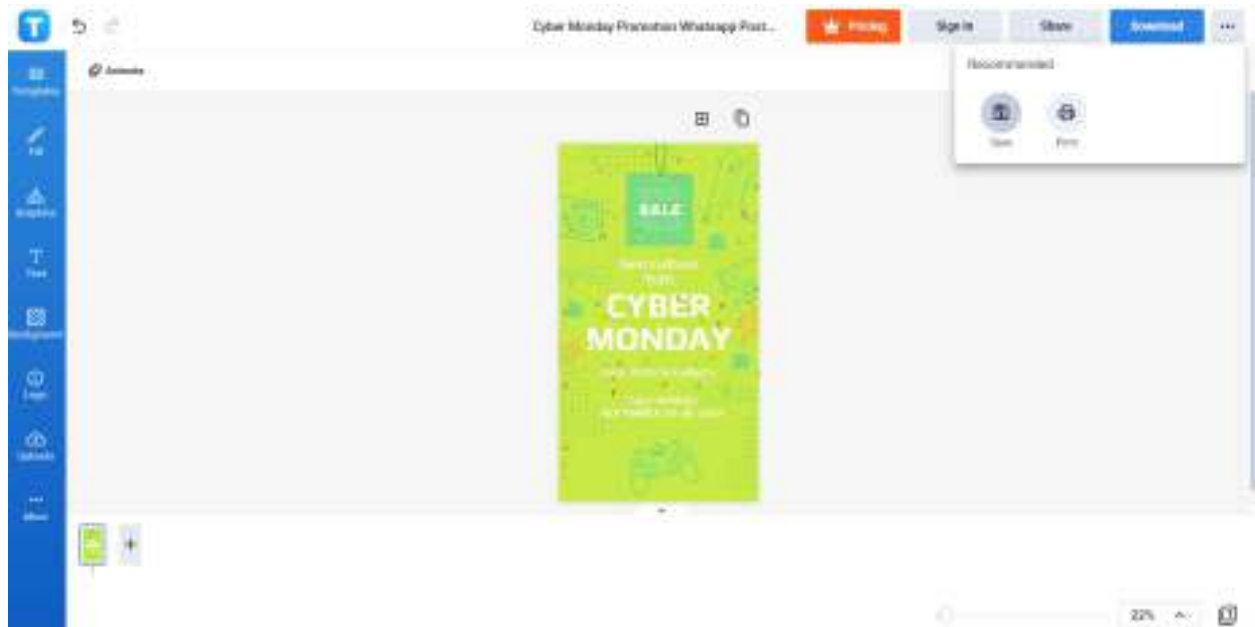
Cyber Monday Promotion Whatsapp Post...

Pricing

Sign In

Share

Download

Recommended

Save

Print

Templates

Fill

Graphics

Text

Background

Logo

Uploads

More

Animate

SALE

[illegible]

CYBER MONDAY

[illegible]

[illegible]

22%